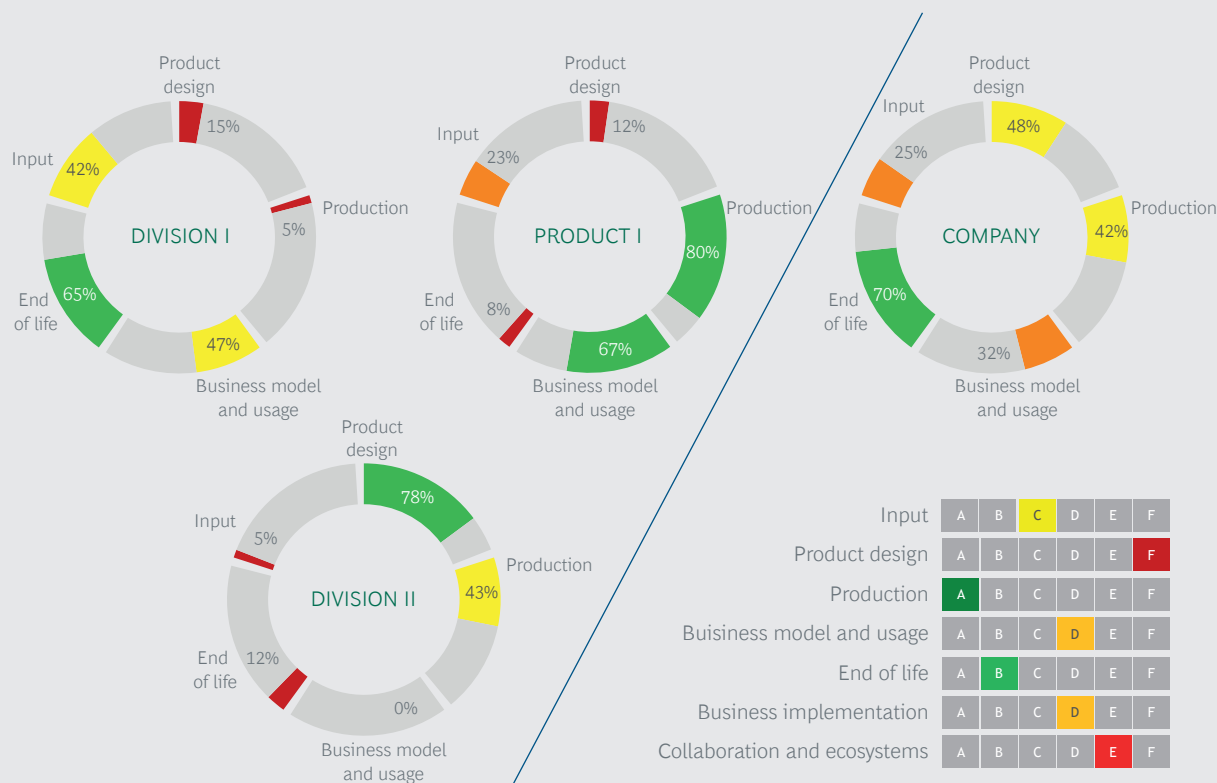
Product design
15%
Input
42%
DIVISION I
Production
5%
End of life
65%
47%
Business model and usage

Product design
12%
Input
23%
PRODUCT I
Production
80%
End of life
8%
67%
Business model and usage

Product design
48%
Input
25%
COMPANY
Production
42%
End of life
70%
32%
Business model and usage

Product design
78%
Input
5%
DIVISION II
Production
43%
End of life
12%
0%
Business model and usage

| Input | A | B | C | D | E | F |
|---|---|---|---|---|---|---|
| Product design | A | B | C | D | E | F |
| Production | A | B | C | D | E | F |
| Buisiness model and usage | A | B | C | D | E | F |
| End of life | A | B | C | D | E | F |
| Business implementation | A | B | C | D | E | F |
| Collaboration and ecosystems | A | B | C | D | E | F |